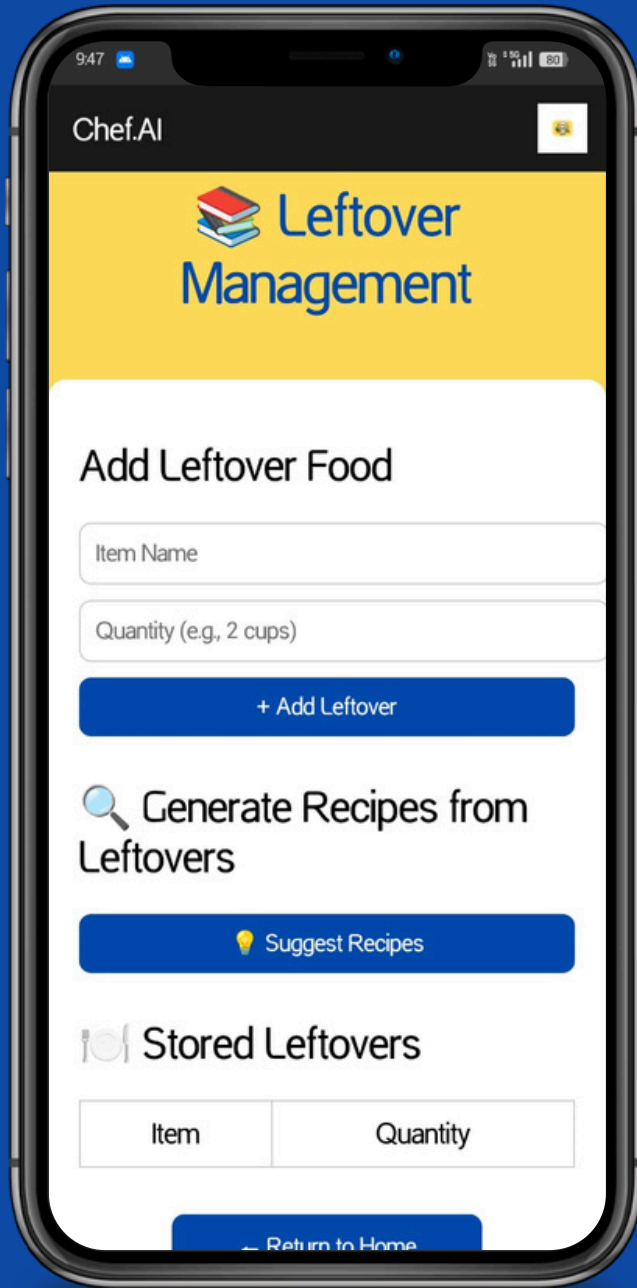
9:47

80

Chef.AI

📚 Leftover Management

Add Leftover Food

Item Name

Quantity (e.g., 2 cups)

+ Add Leftover

🔍 Generate Recipes from Leftovers

💡 Suggest Recipes

🍽️ Stored Leftovers

| Item | Quantity |
|---|---|

← Return to Home